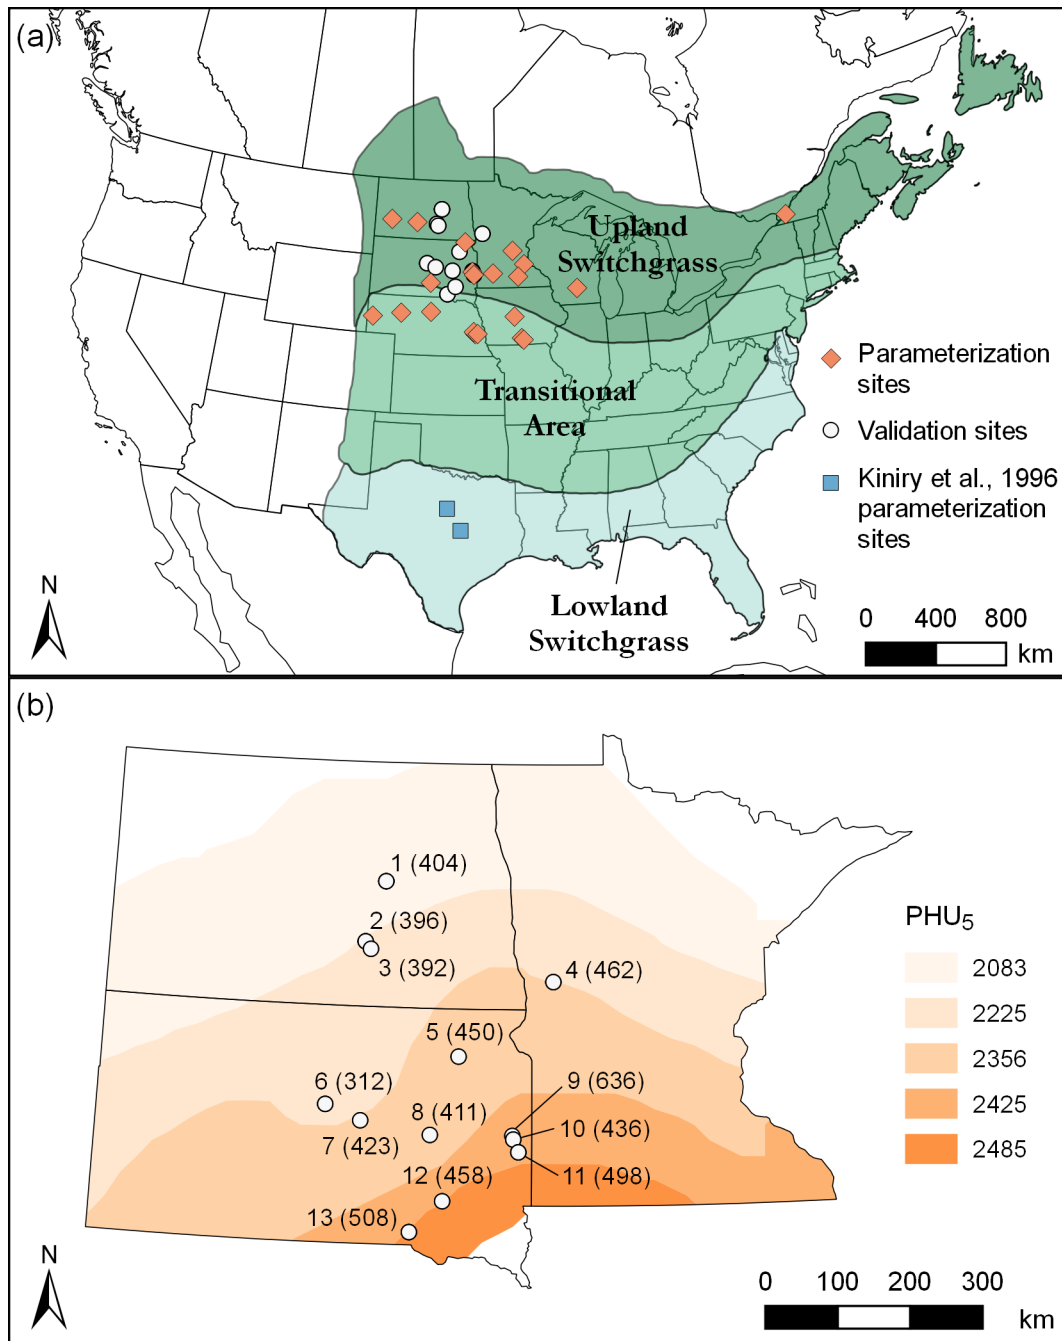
(a)

Upland Switchgrass

Transitional Area

Lowland Switchgrass

Parameterization sites

Validation sites

Kiniry et al., 1996 parameterization sites

N

0 400 800 km

(b)

1 (404)
2 (396)
3 (392)
4 (462)
5 (450)
6 (312)
7 (423)
8 (411)
9 (636)
10 (436)
11 (498)
12 (458)
13 (508)

$PHU_5$
2083
2225
2356
2425
2485

N

0 100 200 300 km